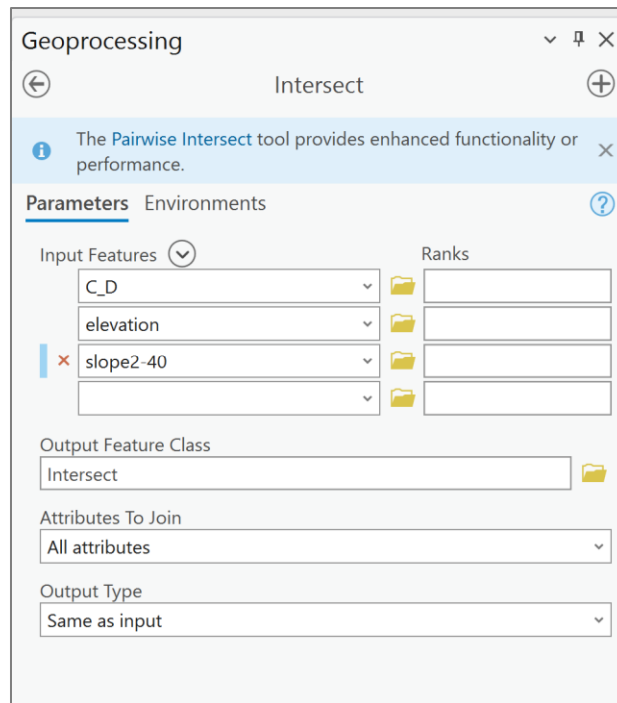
Geoprocessing

Intersect

The Pairwise Intersect tool provides enhanced functionality or performance.

Parameters Environments

Input Features

Ranks

C_D

elevation

slope2-40

Output Feature Class

Intersect

Attributes To Join

All attributes

Output Type

Same as input